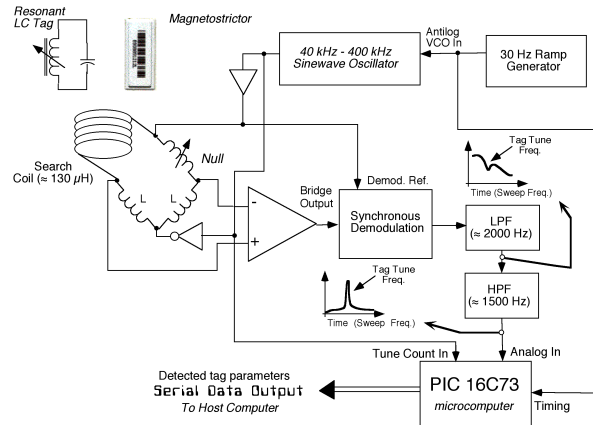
Resonant LC Tag

Magnetostrictor

40 kHz - 400 kHz Sinewave Oscillator

Antilog VCO In

30 Hz Ramp Generator

Null

Search Coil (≈ 130 μH)

L

L

-

+

Bridge Output

Demod. Ref.

Synchronous Demodulation

Tag Tune Freq.

Time (Sweep Freq.)

LPF (≈ 2000 Hz)

HPF (≈ 1500 Hz)

Tag Tune Freq.

Time (Sweep Freq.)

Tune Count In

Analog In

Detected tag parameters

Serial Data Output

To Host Computer

PIC 16C73

microcomputer

Timing